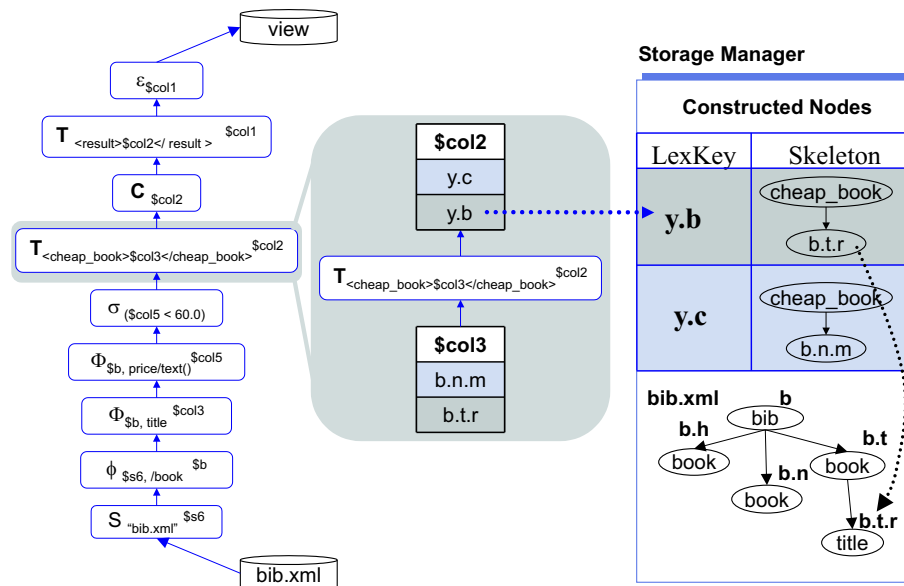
view

$\varepsilon_{\$col1}$

$\mathbf{T}_{<result>\$col2</result>}^{\$col1}$

$\mathbf{C}_{\$col2}$

$\mathbf{T}_{<cheap\_book>\$col3</cheap\_book>}^{\$col2}$

$\sigma_{(\$col5 < 60.0)}$

$\Phi_{\$b,\ price/text()}^{\$col5}$

$\Phi_{\$b,\ title}^{\$col3}$

$\phi_{\$s6,\ /book}^{\$b}$

$S_{\text{"bib.xml"}}^{\$s6}$

bib.xml

| $col2 |
|---|
| y.c |
| y.b |

$\mathbf{T}_{<cheap\_book>\$col3</cheap\_book>}^{\$col2}$

| $col3 |
|---|
| b.n.m |
| b.t.r |

Storage Manager

Constructed Nodes

| LexKey | Skeleton |
|---|---|
| y.b | cheap_book b.t.r |
| y.c | cheap_book b.n.m |

bib.xml b
bib
b.h b.t
book book
b.n
book
b.t.r
title